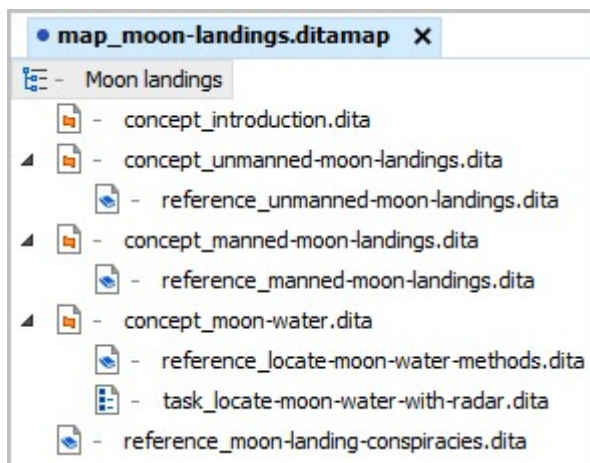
• map_moon-landings.ditamap ×

- Moon landings
- concept_introduction.dita
- concept_unmanned-moon-landings.dita
- reference_unmanned-moon-landings.dita
- concept_manned-moon-landings.dita
- reference_manned-moon-landings.dita
- concept_moon-water.dita
- reference_locate-moon-water-methods.dita
- task_locate-moon-water-with-radar.dita
- reference_moon-landing-conspiracies.dita